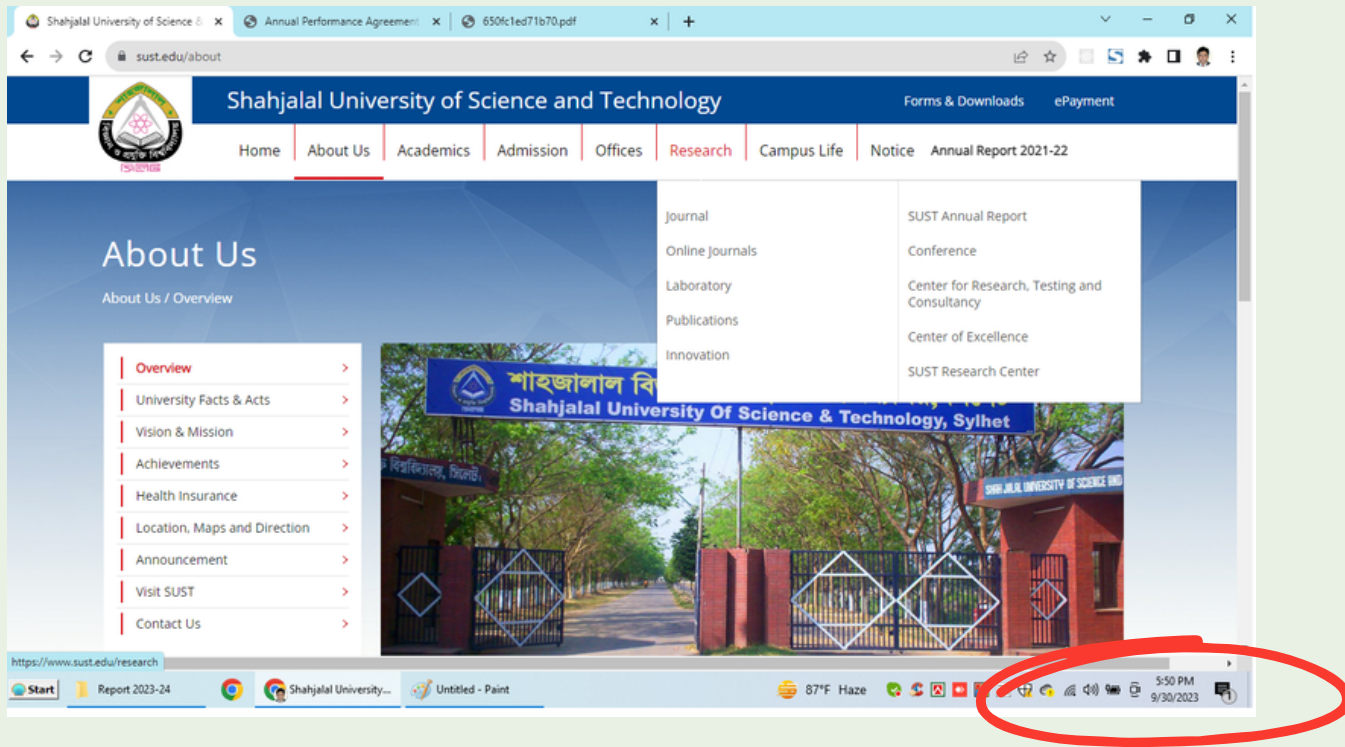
Shahjalal University of Science &
Annual Performance Agreement
650fc1ed71b70.pdf
+

sust.edu/about

Shahjalal University of Science and Technology
Forms & Downloads
ePayment

Home
About Us
Academics
Admission
Offices
Research
Campus Life
Notice
Annual Report 2021-22

Journal
Online Journals
Laboratory
Publications
Innovation

SUST Annual Report
Conference
Center for Research, Testing and Consultancy
Center of Excellence
SUST Research Center

About Us
About Us / Overview

Overview
University Facts & Acts
Vision & Mission
Achievements
Health Insurance
Location, Maps and Direction
Announcement
Visit SUST
Contact Us

শাহজালাল বি
Shahjalal University Of Science & Technology, Sylhet
SHAH JALAL UNIVERSITY OF SCIENCE AND

https://www.sust.edu/research

Start
Report 2023-24
Shahjalal University...
Untitled - Paint
87°F Haze
5:50 PM
9/30/2023
1